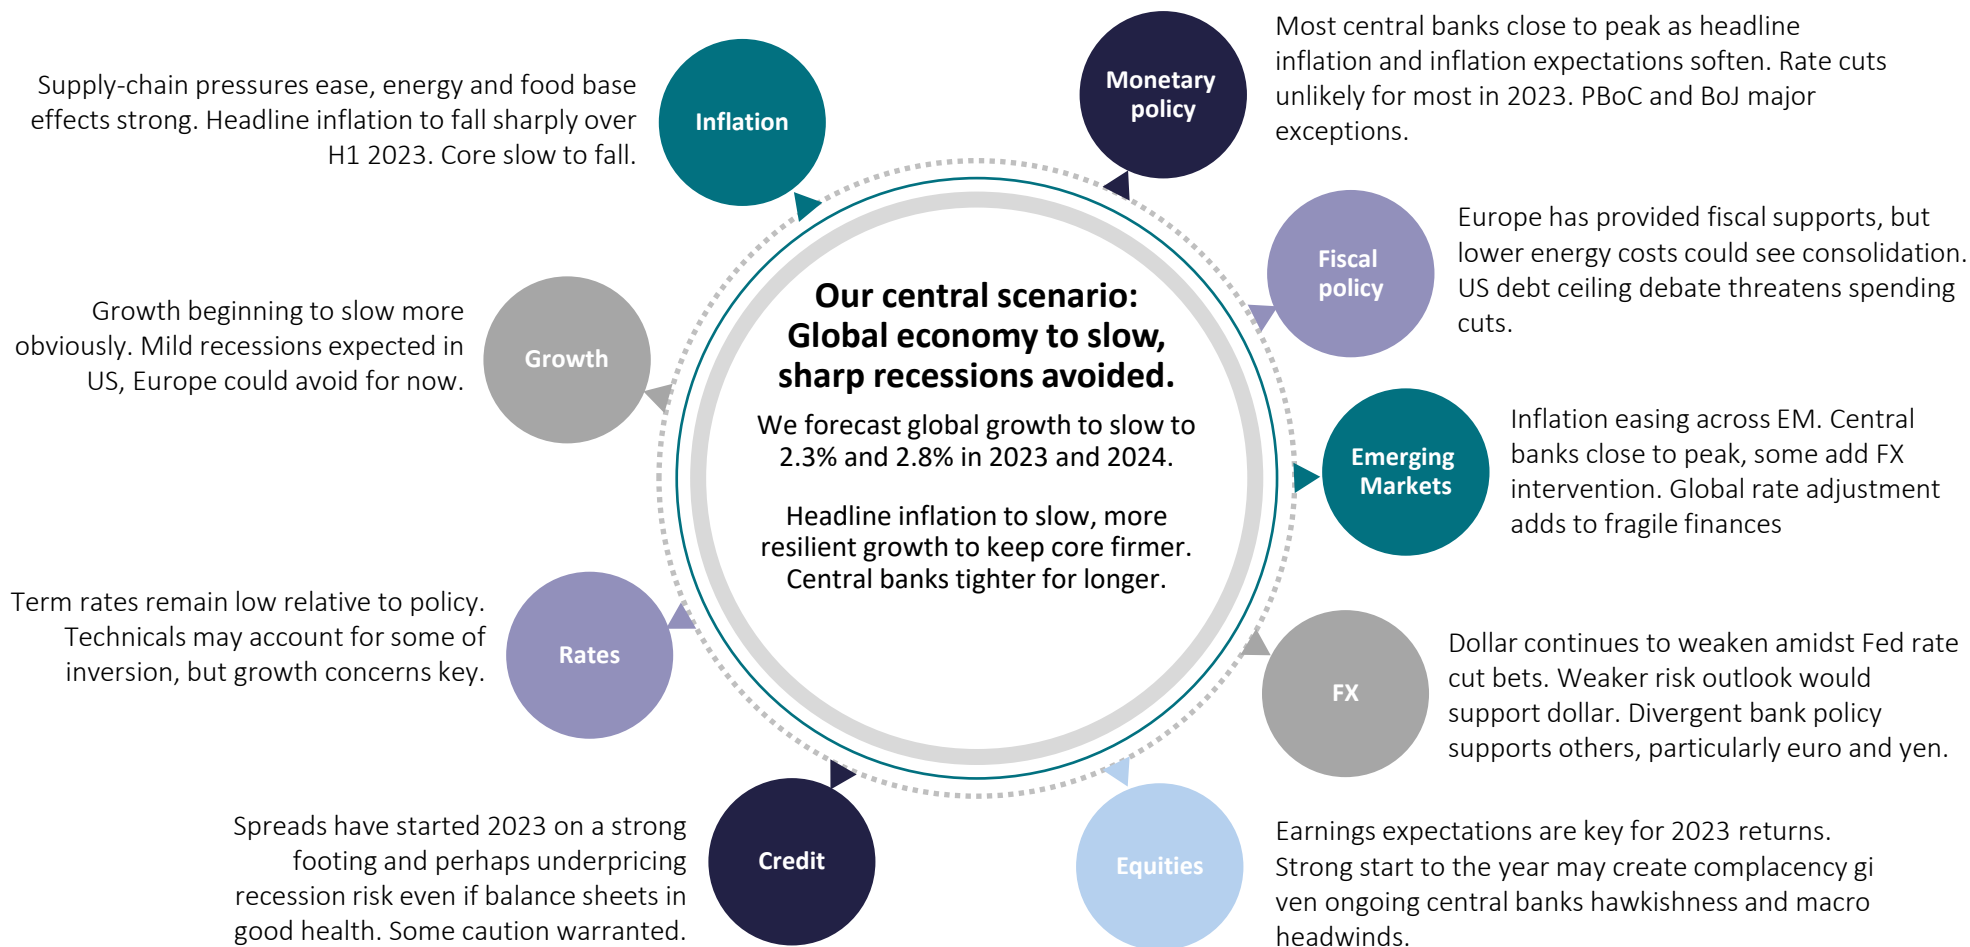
Our central scenario: Global economy to slow, sharp recessions avoided.

We forecast global growth to slow to 2.3% and 2.8% in 2023 and 2024.

Headline inflation to slow, more resilient growth to keep core firmer. Central banks tighter for longer.

Inflation

Supply-chain pressures ease, energy and food base effects strong. Headline inflation to fall sharply over H1 2023. Core slow to fall.

Monetary policy

Most central banks close to peak as headline inflation and inflation expectations soften. Rate cuts unlikely for most in 2023. PBoC and BoJ major exceptions.

Fiscal policy

Europe has provided fiscal supports, but lower energy costs could see consolidation. US debt ceiling debate threatens spending cuts.

Emerging Markets

Inflation easing across EM. Central banks close to peak, some add FX intervention. Global rate adjustment adds to fragile finances

FX

Dollar continues to weaken amidst Fed rate cut bets. Weaker risk outlook would support dollar. Divergent bank policy supports others, particularly euro and yen.

Equities

Earnings expectations are key for 2023 returns. Strong start to the year may create complacency gi ven ongoing central banks hawkishness and macro headwinds.

Credit

Spreads have started 2023 on a strong footing and perhaps underpricing recession risk even if balance sheets in good health. Some caution warranted.

Rates

Term rates remain low relative to policy. Technicals may account for some of inversion, but growth concerns key.

Growth

Growth beginning to slow more obviously. Mild recessions expected in US, Europe could avoid for now.